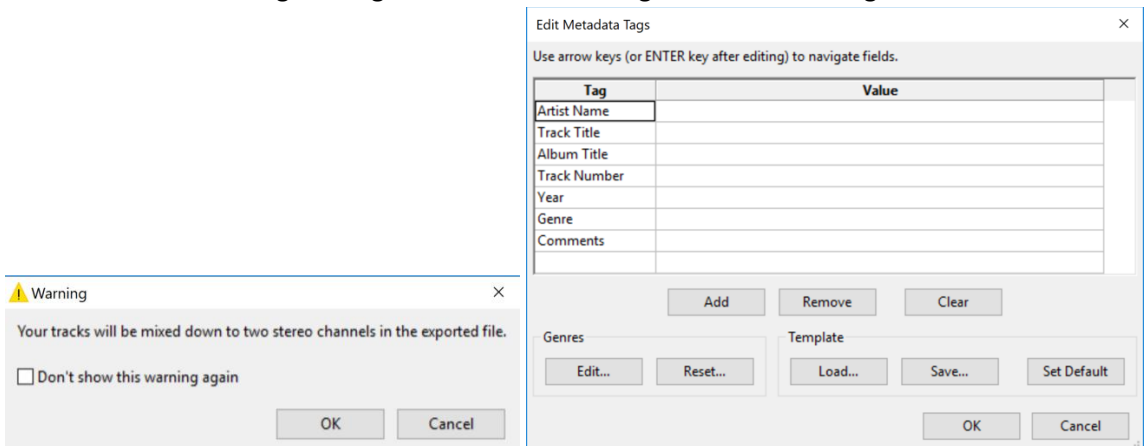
Warning

×

Your tracks will be mixed down to two stereo channels in the exported file.

Don't show this warning again

OK Cancel

Edit Metadata Tags

×

Use arrow keys (or ENTER key after editing) to navigate fields.

| Tag | Value |
|---|---|
| Artist Name | |
| Track Title | |
| Album Title | |
| Track Number | |
| Year | |
| Genre | |
| Comments | |
| | |

Add Remove Clear

Genres

Edit... Reset...

Template

Load... Save... Set Default

OK Cancel